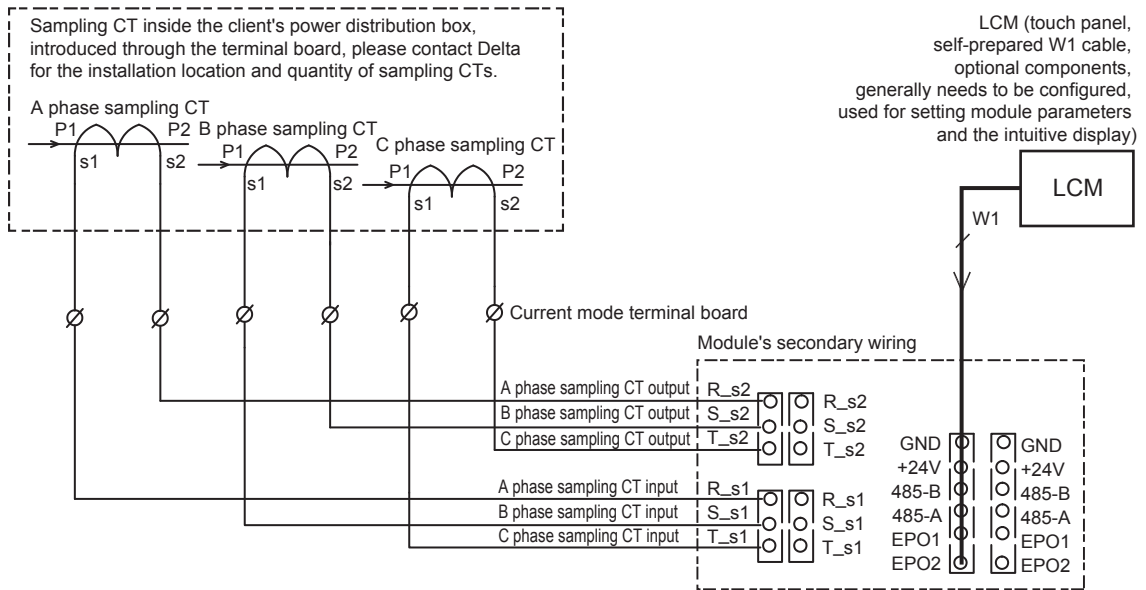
Sampling CT inside the client's power distribution box, introduced through the terminal board, please contact Delta for the installation location and quantity of sampling CTs.

A phase sampling CT
P1
P2
s1
s2
B phase sampling CT
P1
P2
s1
s2
C phase sampling CT
P1
P2
s1
s2

LCM (touch panel, self-prepared W1 cable, optional components, generally needs to be configured, used for setting module parameters and the intuitive display)

LCM

W1

Current mode terminal board

Module's secondary wiring

A phase sampling CT output
R_s2
B phase sampling CT output
S_s2
C phase sampling CT output
T_s2
R_s2
S_s2
T_s2

A phase sampling CT input
R_s1
B phase sampling CT input
S_s1
C phase sampling CT input
T_s1
R_s1
S_s1
T_s1

GND
+24V
485-B
485-A
EPO1
EPO2
GND
+24V
485-B
485-A
EPO1
EPO2